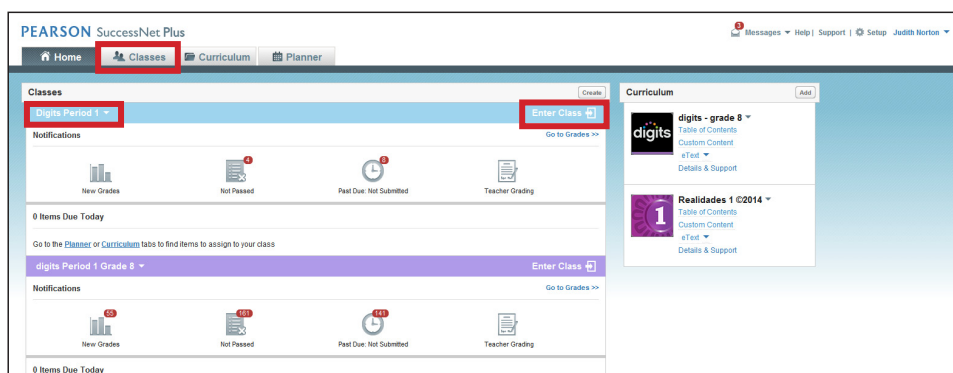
PEARSON SuccessNet Plus

3 Messages ▾ Help | Support | Setup Judith Norton ▾

Home Classes Curriculum Planner

Classes Create

Digits Period 1 ▾ Enter Class

Notifications Go to Grades >>

New Grades
4
Not Passed
8
Past Due: Not Submitted
Teacher Grading

0 Items Due Today

Go to the Planner or Curriculum tabs to find items to assign to your class

digits Period 1 Grade 8 ▾ Enter Class

Notifications Go to Grades >>

55
New Grades
161
Not Passed
141
Past Due: Not Submitted
Teacher Grading

0 Items Due Today

Curriculum Add

digits
digits - grade 8 ▾
Table of Contents
Custom Content
eText ▾
Details & Support

1
Realidades 1 ©2014 ▾
Table of Contents
Custom Content
eText ▾
Details & Support